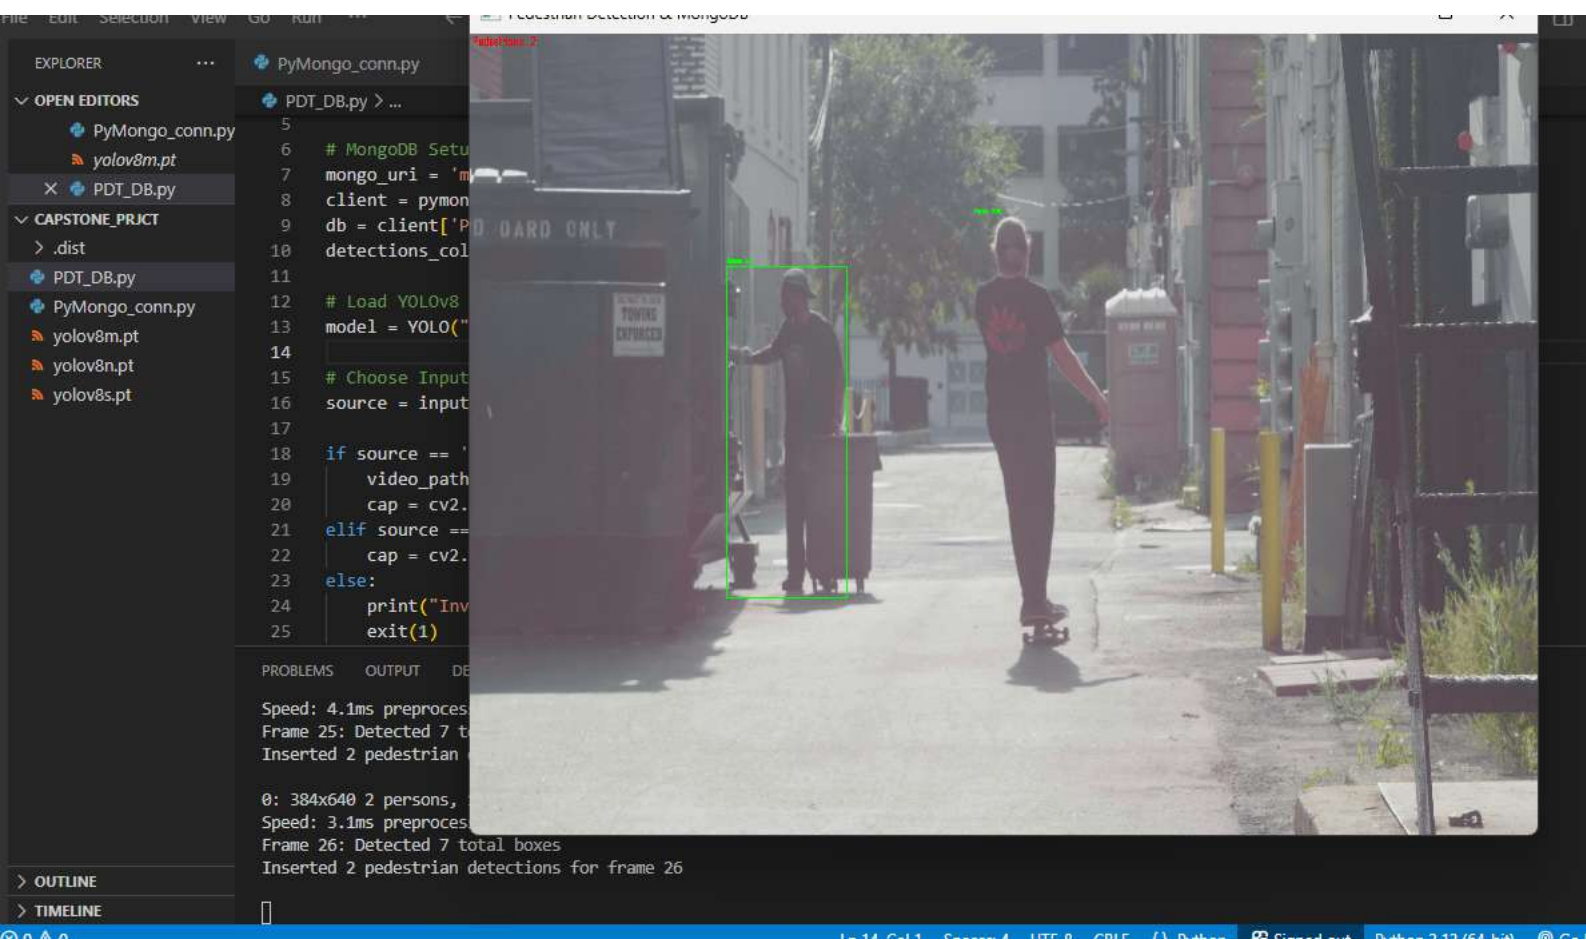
File Edit Selection View Go Run ...

Pedestrian Detection & MongoDB

EXPLORER ...
OPEN EDITORS
PyMongo_conn.py
yolov8m.pt
× PDT_DB.py
CAPSTONE_PRJCT
> .dist
PDT_DB.py
PyMongo_conn.py
yolov8m.pt
yolov8n.pt
yolov8s.pt

PyMongo_conn.py
PDT_DB.py > ...

5
6 # MongoDB Setu
7 mongo_uri = 'm
8 client = pymon
9 db = client['P
10 detections_col
11
12 # Load YOLOv8
13 model = YOLO("
14
15 # Choose Input
16 source = input
17
18 if source == '
19 video_path
20 cap = cv2.
21 elif source ==
22 cap = cv2.
23 else:
24 print("Inv
25 exit(1)

PROBLEMS OUTPUT DE

Speed: 4.1ms preproces
Frame 25: Detected 7 t
Inserted 2 pedestrian

0: 384x640 2 persons,
Speed: 3.1ms preproces
Frame 26: Detected 7 total boxes
Inserted 2 pedestrian detections for frame 26

Pedestrians: 2
BOARD ONLY
TOWING ENFORCED

> OUTLINE
> TIMELINE

⊗ 0 ⚠ 0
Ln 14, Col 1 Spaces: 4 UTF-8 CRLF {} Python Signed out Python 3.12 (64-bit)